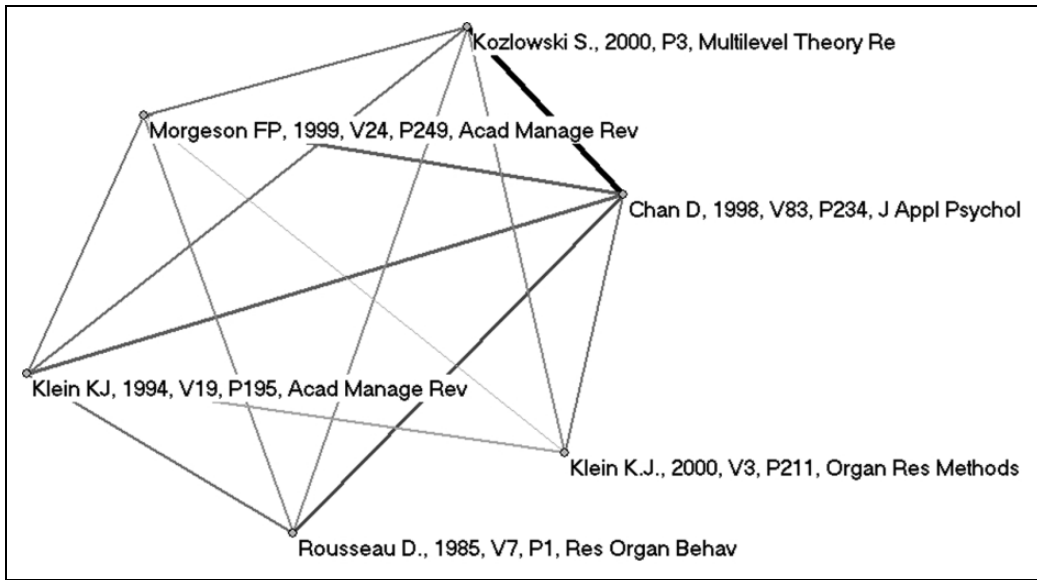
Kozlowski S., 2000, P3, Multilevel Theory Re

Morgeson FP, 1999, V24, P249, Acad Manage Rev

Chan D, 1998, V83, P234, J Appl Psychol

Klein KJ, 1994, V19, P195, Acad Manage Rev

Klein K.J., 2000, V3, P211, Organ Res Methods

Rousseau D., 1985, V7, P1, Res Organ Behav